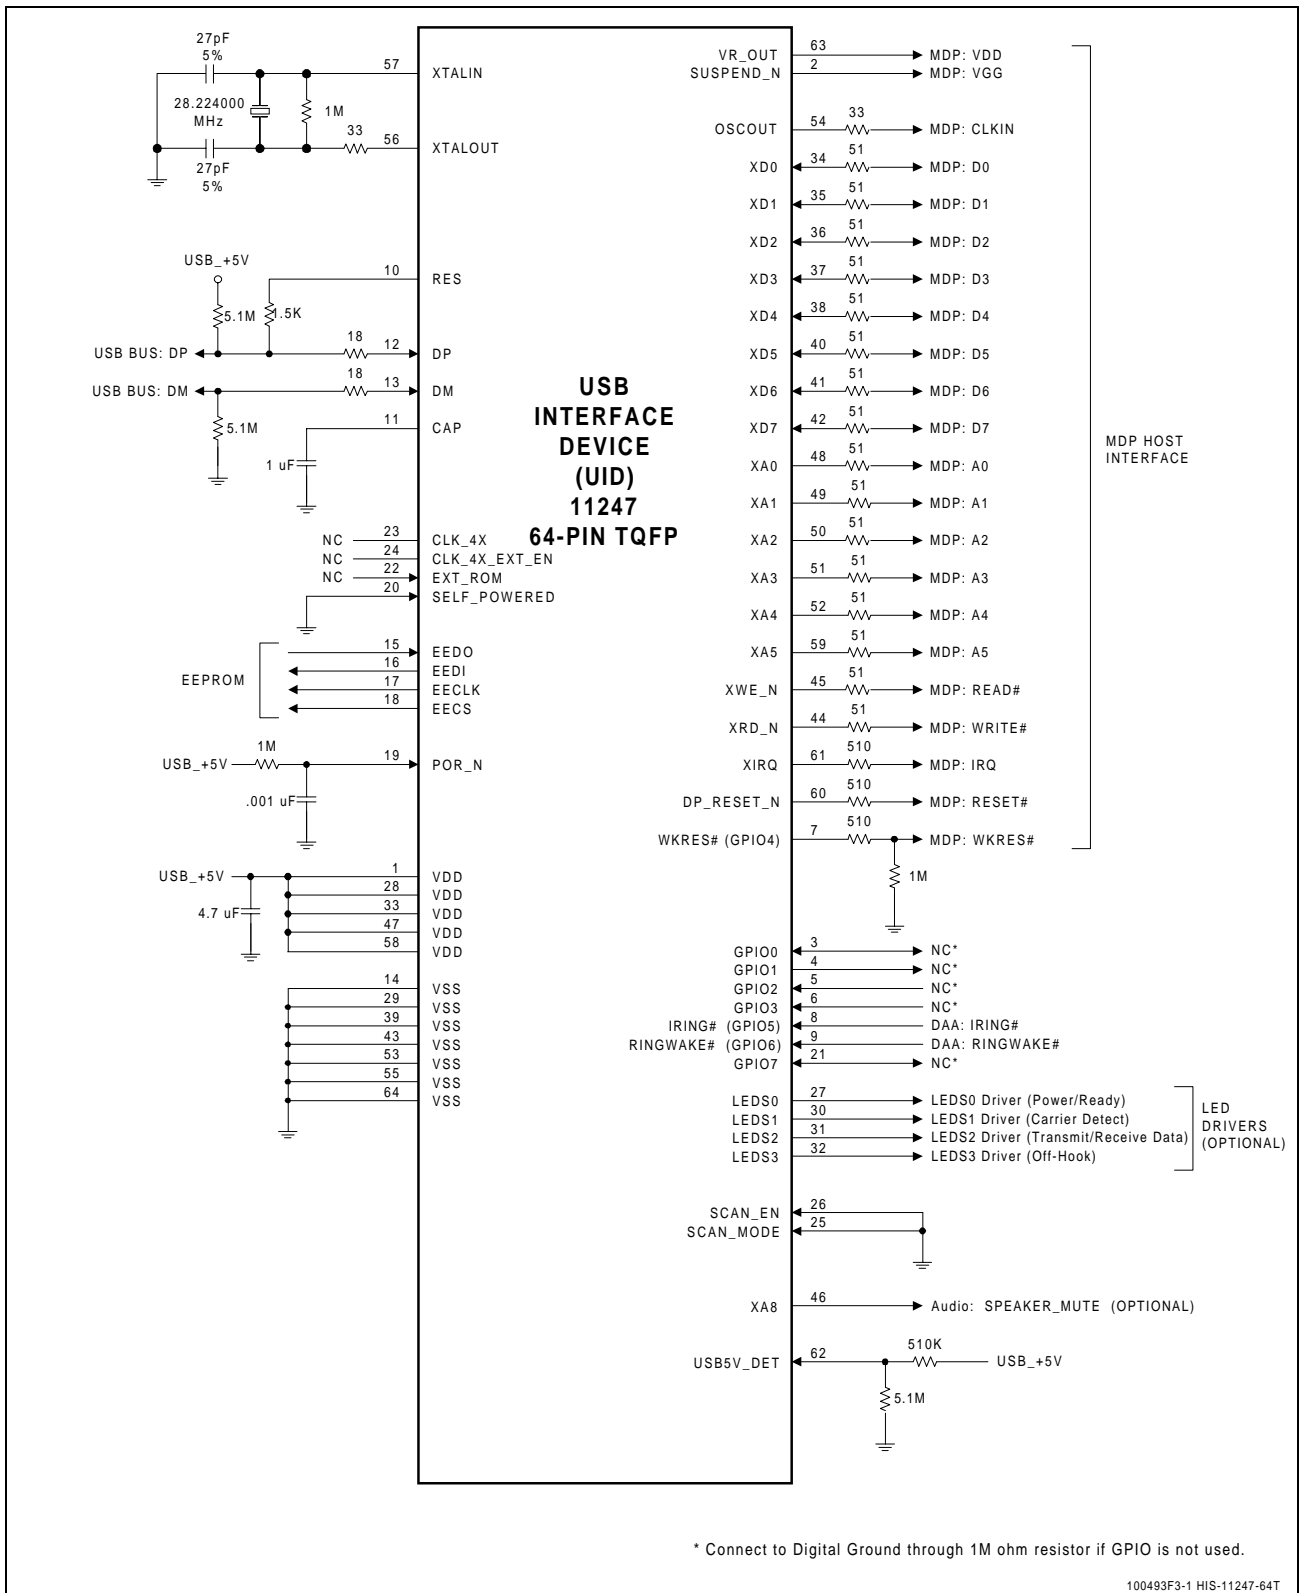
27pF
5%

28.224000
MHz

1M

33

27pF
5%

57 XTALIN

56 XTALOUT

USB_+5V

10 RES

5.1M 1.5K

18

12 DP

USB BUS: DP

USB BUS: DM

18

13 DM

5.1M

11 CAP

1 uF

NC 23 CLK_4X
NC 24 CLK_4X_EXT_EN
NC 22 EXT_ROM
20 SELF_POWERED

EEPROM

15 EEDO
16 EEDI
17 EECLK
18 EECS

USB_+5V 1M

19 POR_N

.001 uF

USB_+5V

4.7 uF

1 VDD
28 VDD
33 VDD
47 VDD
58 VDD

14 VSS
29 VSS
39 VSS
43 VSS
53 VSS
55 VSS
64 VSS

USB
INTERFACE
DEVICE
(UID)
11247
64-PIN TQFP

VR_OUT 63 MDP: VDD
SUSPEND_N 2 MDP: VGG

OSCOUT 54 33 MDP: CLKIN
XD0 34 51 MDP: D0
XD1 35 51 MDP: D1
XD2 36 51 MDP: D2
XD3 37 51 MDP: D3
XD4 38 51 MDP: D4
XD5 40 51 MDP: D5
XD6 41 51 MDP: D6
XD7 42 51 MDP: D7
XA0 48 51 MDP: A0
XA1 49 51 MDP: A1
XA2 50 51 MDP: A2
XA3 51 51 MDP: A3
XA4 52 51 MDP: A4
XA5 59 51 MDP: A5
XWE_N 45 51 MDP: READ#
XRD_N 44 51 MDP: WRITE#
XIRQ 61 510 MDP: IRQ
DP_RESET_N 60 510 MDP: RESET#
WKRES# (GPIO4) 7 510 MDP: WKRES#

MDP HOST
INTERFACE

1M

GPIO0 3 NC*
GPIO1 4 NC*
GPIO2 5 NC*
GPIO3 6 NC*
IRING# (GPIO5) 8 DAA: IRING#
RINGWAKE# (GPIO6) 9 DAA: RINGWAKE#
GPIO7 21 NC*

LEDS0 27 LEDS0 Driver (Power/Ready)
LEDS1 30 LEDS1 Driver (Carrier Detect)
LEDS2 31 LEDS2 Driver (Transmit/Receive Data)
LEDS3 32 LEDS3 Driver (Off-Hook)

LED
DRIVERS
(OPTIONAL)

SCAN_EN 26
SCAN_MODE 25

XA8 46 Audio: SPEAKER_MUTE (OPTIONAL)

USB5V_DET 62 510K USB_+5V

5.1M

* Connect to Digital Ground through 1M ohm resistor if GPIO is not used.

100493F3-1 HIS-11247-64T